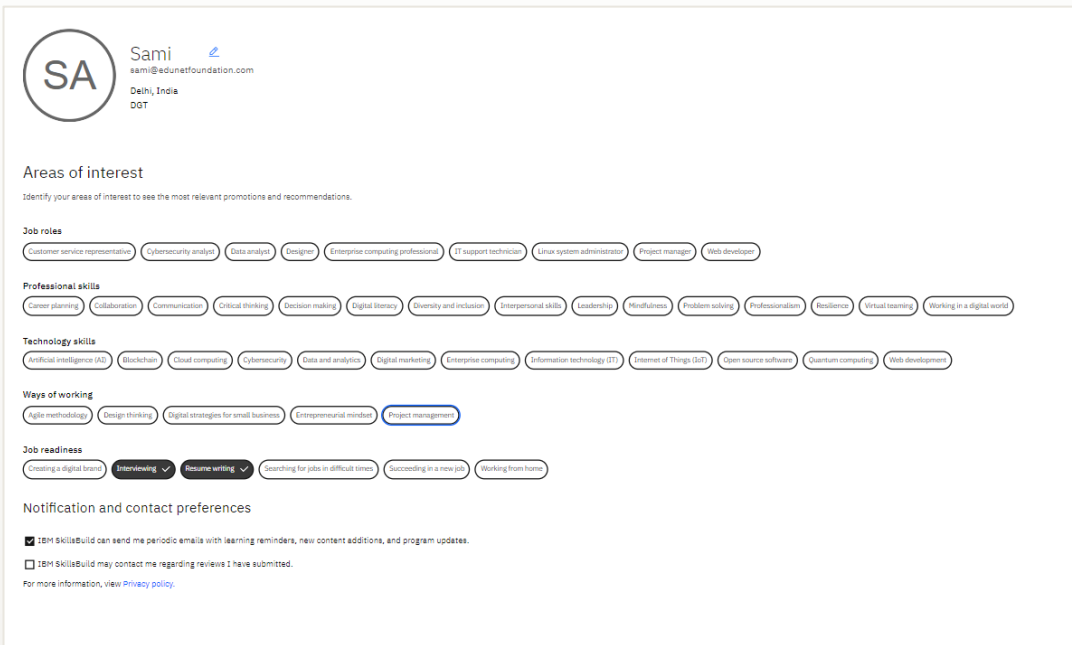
SA

Sami
sami@edunetfoundation.com
Delhi, India
DGT

Areas of interest

Identify your areas of interest to see the most relevant promotions and recommendations.

Job roles

Customer service representative | Cybersecurity analyst | Data analyst | Designer | Enterprise computing professional | IT support technician | Linux system administrator | Project manager | Web developer

Professional skills

Career planning | Collaboration | Communication | Critical thinking | Decision making | Digital literacy | Diversity and inclusion | Interpersonal skills | Leadership | Mindfulness | Problem solving | Professionalism | Resilience | Virtual teaming | Working in a digital world

Technology skills

Artificial intelligence (AI) | Blockchain | Cloud computing | Cybersecurity | Data and analytics | Digital marketing | Enterprise computing | Information technology (IT) | Internet of Things (IoT) | Open source software | Quantum computing | Web development

Ways of working

Agile methodology | Design thinking | Digital strategies for small business | Entrepreneurial mindset | Project management

Job readiness

Creating a digital brand | Interviewing | Resume writing | Searching for jobs in difficult times | Succeeding in a new job | Working from home

Notification and contact preferences

IBM SkillsBuild can send me periodic emails with learning reminders, new content additions, and program updates.

IBM SkillsBuild may contact me regarding reviews I have submitted.

For more information, view Privacy policy.